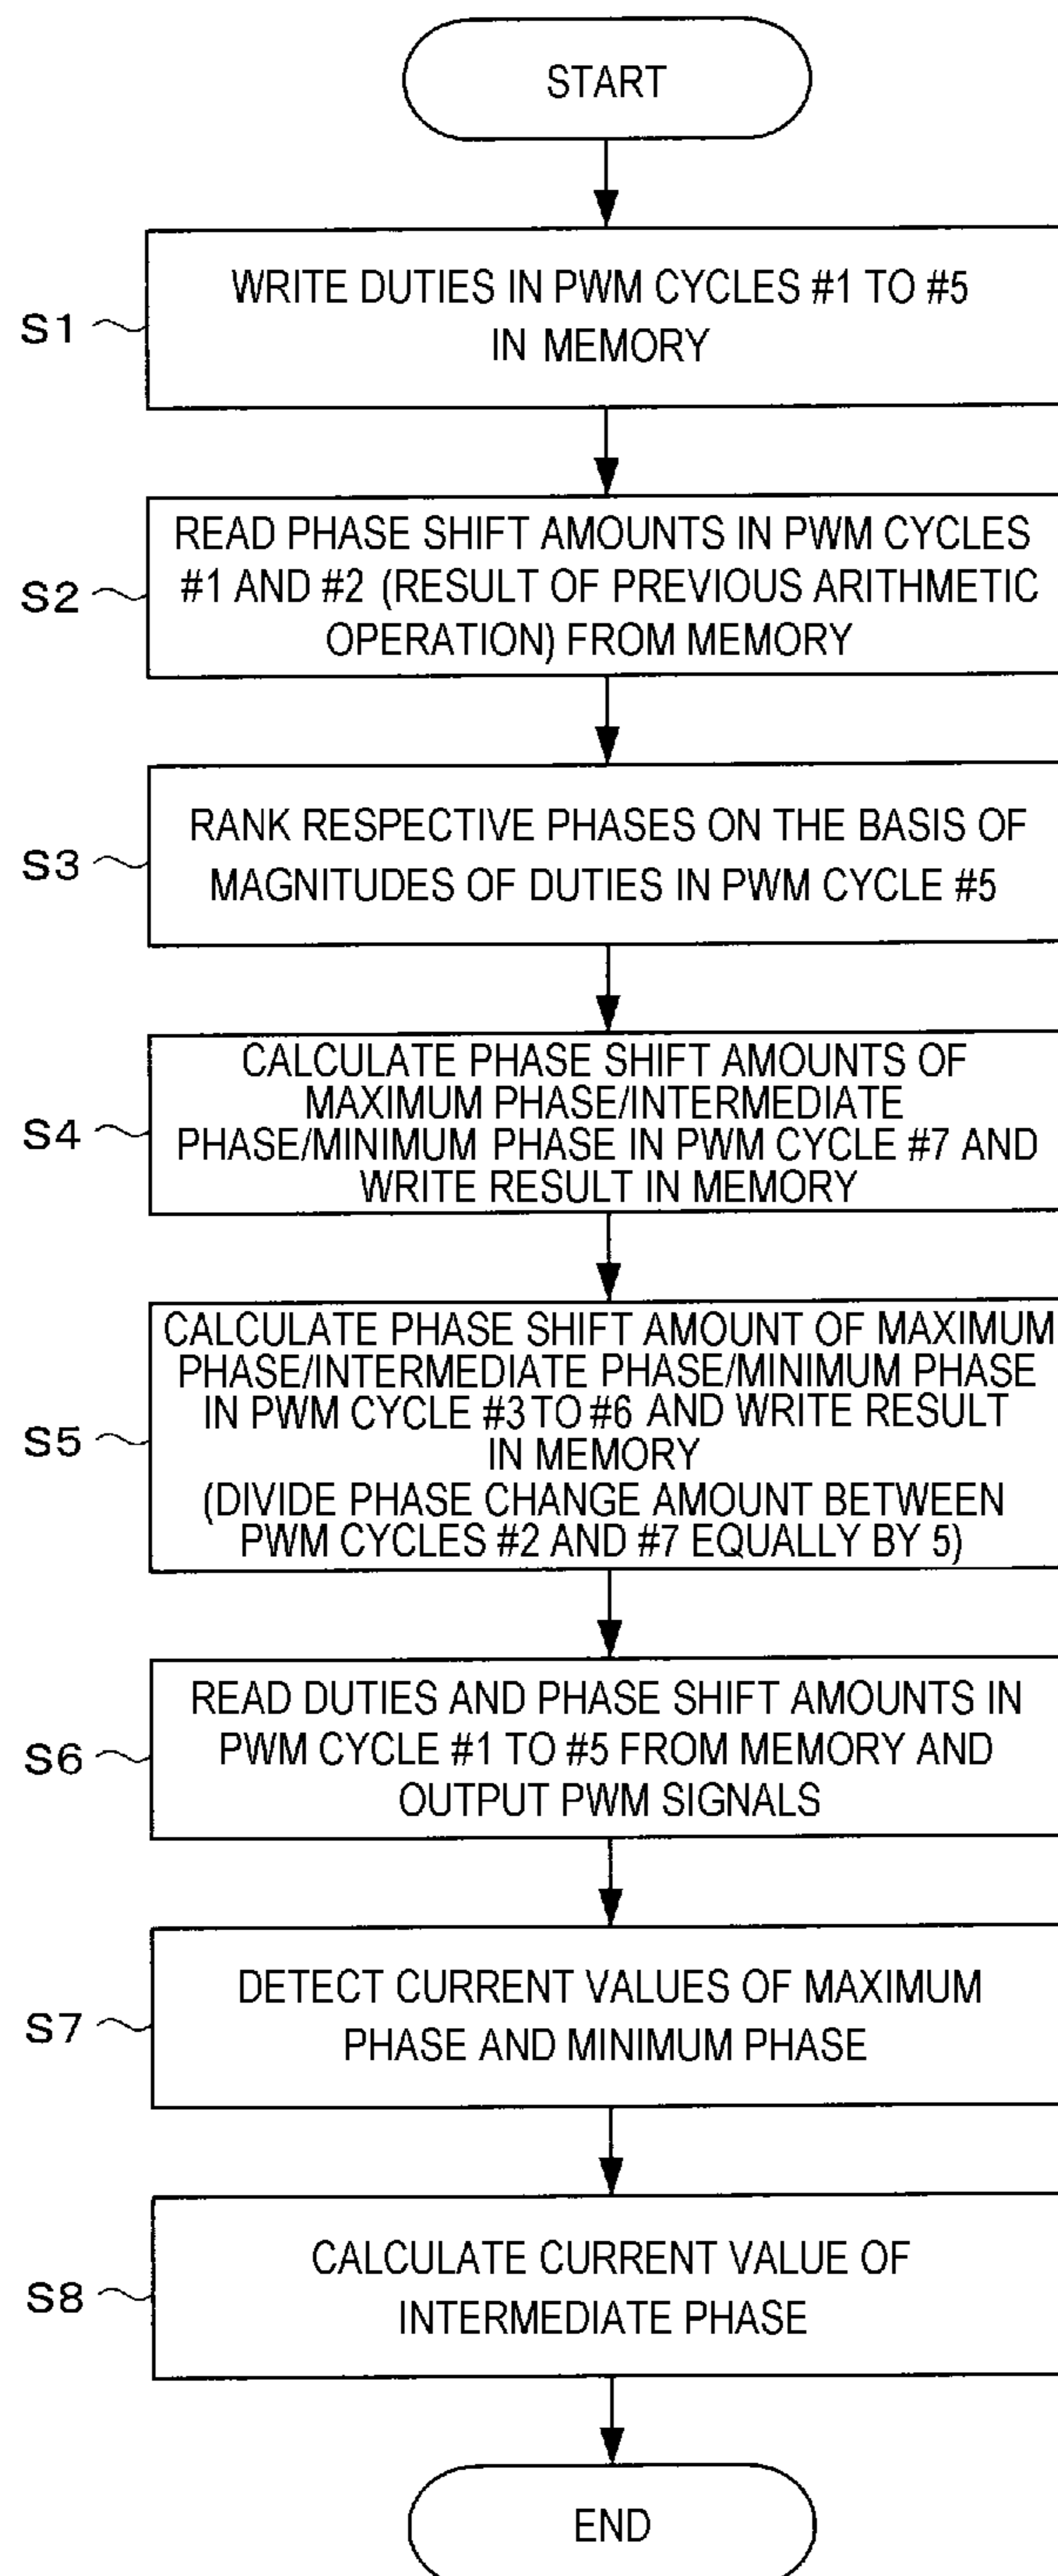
START

S1
WRITE DUTIES IN PWM CYCLES #1 TO #5 IN MEMORY

S2
READ PHASE SHIFT AMOUNTS IN PWM CYCLES #1 AND #2 (RESULT OF PREVIOUS ARITHMETIC OPERATION) FROM MEMORY

S3
RANK RESPECTIVE PHASES ON THE BASIS OF MAGNITUDES OF DUTIES IN PWM CYCLE #5

S4
CALCULATE PHASE SHIFT AMOUNTS OF MAXIMUM PHASE/INTERMEDIATE PHASE/MINIMUM PHASE IN PWM CYCLE #7 AND WRITE RESULT IN MEMORY

S5
CALCULATE PHASE SHIFT AMOUNT OF MAXIMUM PHASE/INTERMEDIATE PHASE/MINIMUM PHASE IN PWM CYCLE #3 TO #6 AND WRITE RESULT IN MEMORY
(DIVIDE PHASE CHANGE AMOUNT BETWEEN PWM CYCLES #2 AND #7 EQUALLY BY 5)

S6
READ DUTIES AND PHASE SHIFT AMOUNTS IN PWM CYCLE #1 TO #5 FROM MEMORY AND OUTPUT PWM SIGNALS

S7
DETECT CURRENT VALUES OF MAXIMUM PHASE AND MINIMUM PHASE

S8
CALCULATE CURRENT VALUE OF INTERMEDIATE PHASE

END